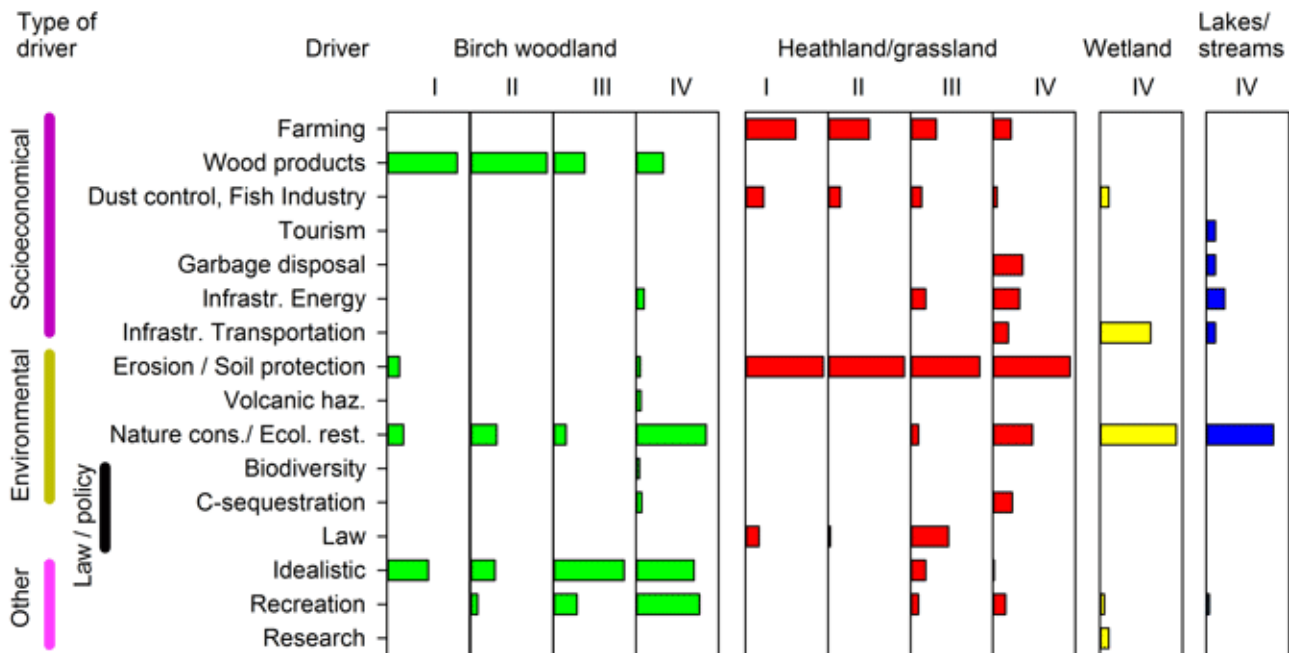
Type of driver

Driver

Birch woodland
I II III IV

Heathland/grassland
I II III IV

Wetland
IV

Lakes/streams
IV

Socioeconomical
Farming
Wood products
Dust control, Fish Industry
Tourism
Garbage disposal
Infrastr. Energy
Infrastr. Transportation

Environmental
Erosion / Soil protection
Volcanic haz.
Nature cons./ Ecol. rest.
Biodiversity
C-sequestration

Law / policy
Law

Other
Idealistic
Recreation
Research